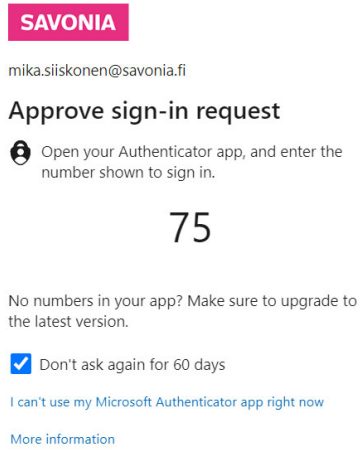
SAVONIA

mika.siiskonen@savonia.fi

Approve sign-in request

Open your Authenticator app, and enter the number shown to sign in.

75

No numbers in your app? Make sure to upgrade to the latest version.

Don't ask again for 60 days

I can't use my Microsoft Authenticator app right now

More information